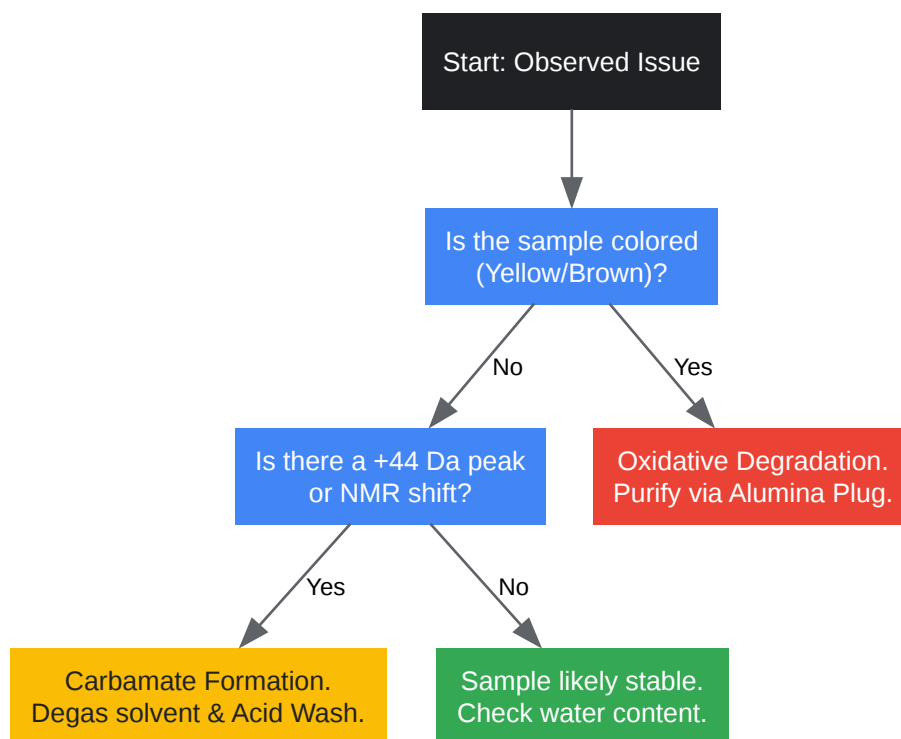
Start: Observed Issue

Is the sample colored (Yellow/Brown)?

No

Yes

Is there a +44 Da peak or NMR shift?

Oxidative Degradation. Purify via Alumina Plug.

Yes

No

Carbamate Formation. Degas solvent & Acid Wash.

Sample likely stable. Check water content.